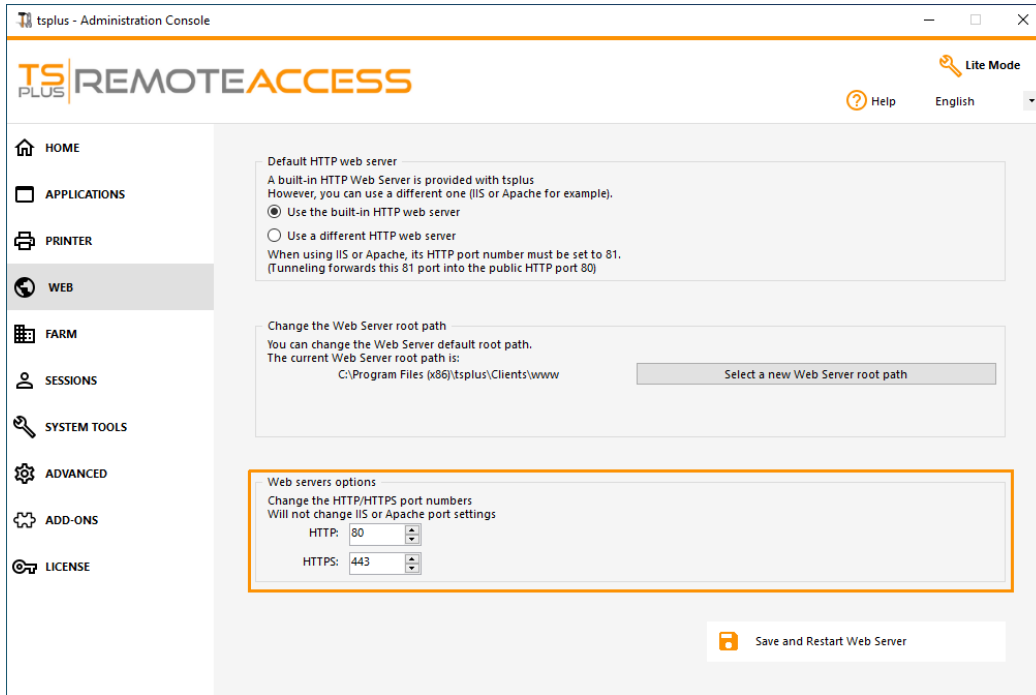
tsplus - Administration Console

TS PLUS REMOTEACCESS

Lite Mode

Help English

HOME
APPLICATIONS
PRINTER
WEB
FARM
SESSIONS
SYSTEM TOOLS
ADVANCED
ADD-ONS
LICENSE

Default HTTP web server
A built-in HTTP Web Server is provided with tsplus
However, you can use a different one (IIS or Apache for example).
Use the built-in HTTP web server
Use a different HTTP web server
When using IIS or Apache, its HTTP port number must be set to 81.
(Tunneling forwards this 81 port into the public HTTP port 80)

Change the Web Server root path
You can change the Web Server default root path.
The current Web Server root path is:
C:\Program Files (x86)\tsplus\Clients\www
Select a new Web Server root path

Web servers options
Change the HTTP/HTTPS port numbers
Will not change IIS or Apache port settings
HTTP: 80
HTTPS: 443

Save and Restart Web Server